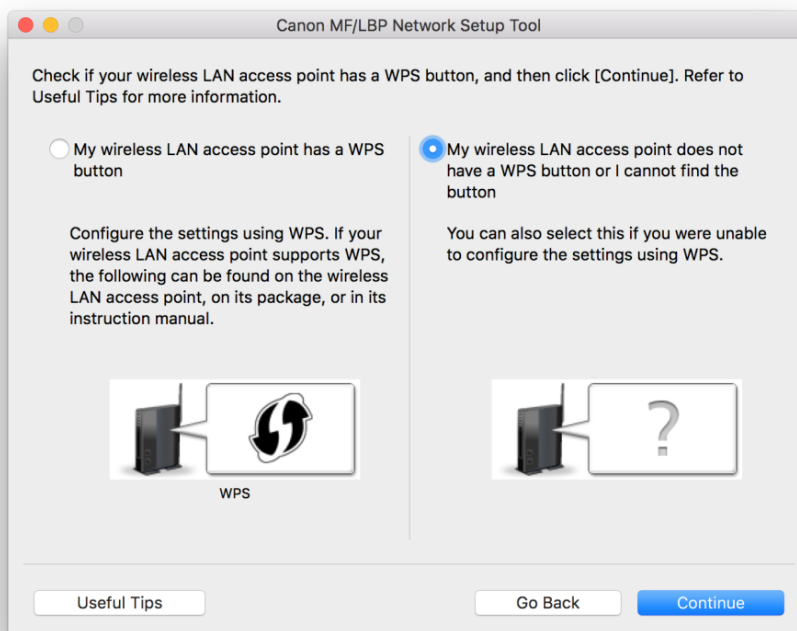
Canon MF/LBP Network Setup Tool

Check if your wireless LAN access point has a WPS button, and then click [Continue]. Refer to Useful Tips for more information.

My wireless LAN access point has a WPS button

Configure the settings using WPS. If your wireless LAN access point supports WPS, the following can be found on the wireless LAN access point, on its package, or in its instruction manual.

WPS

My wireless LAN access point does not have a WPS button or I cannot find the button

You can also select this if you were unable to configure the settings using WPS.

?

Useful Tips

Go Back

Continue